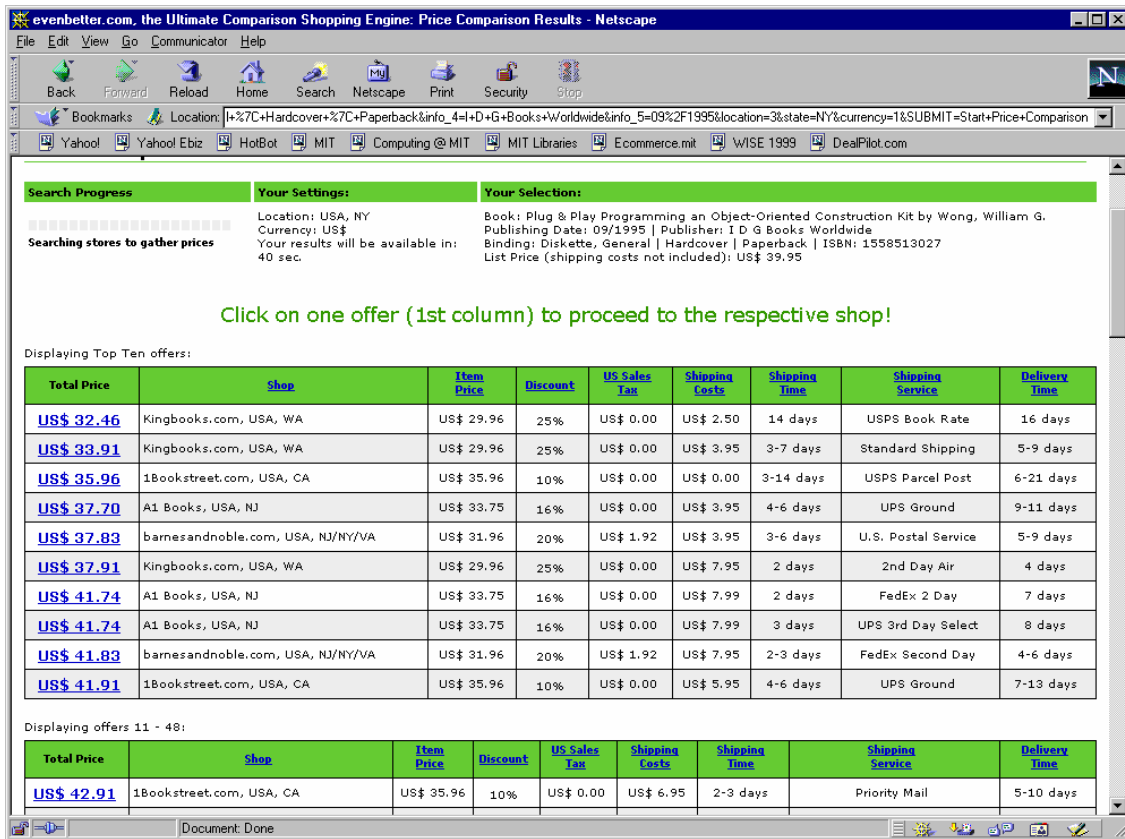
evenbetter.com, the Ultimate Comparison Shopping Engine: Price Comparison Results - Netscape

File Edit View Go Communicator Help

Back Forward Reload Home Search Netscape Print Security Stop

Bookmarks Location: l+%7C+Hardcover+%7C+Paperback&info_4=I+D+G+Books+Worldwide&info_5=09%2F1995&location=3&state=NY&currency=1&SUBMIT=Start+Price+Comparison

Yahoo! Yahoo! Ebiz HotBot MIT Computing @ MIT MIT Libraries Ecommerce.mit WISE 1999 DealPilot.com

Search Progress

Searching stores to gather prices

Your Settings:

Location: USA, NY
Currency: US$
Your results will be available in: 40 sec.

Your Selection:

Book: Plug & Play Programming an Object-Oriented Construction Kit by Wong, William G.
Publishing Date: 09/1995 | Publisher: I D G Books Worldwide
Binding: Diskette, General | Hardcover | Paperback | ISBN: 1558513027
List Price (shipping costs not included): US$ 39.95

Click on one offer (1st column) to proceed to the respective shop!

Displaying Top Ten offers:

| Total Price | Shop | Item Price | Discount | US Sales Tax | Shipping Costs | Shipping Time | Shipping Service | Delivery Time |
|---|---|---|---|---|---|---|---|---|
| US$ 32.46 | Kingbooks.com, USA, WA | US$ 29.96 | 25% | US$ 0.00 | US$ 2.50 | 14 days | USPS Book Rate | 16 days |
| US$ 33.91 | Kingbooks.com, USA, WA | US$ 29.96 | 25% | US$ 0.00 | US$ 3.95 | 3-7 days | Standard Shipping | 5-9 days |
| US$ 35.96 | 1Bookstreet.com, USA, CA | US$ 35.96 | 10% | US$ 0.00 | US$ 0.00 | 3-14 days | USPS Parcel Post | 6-21 days |
| US$ 37.70 | A1 Books, USA, NJ | US$ 33.75 | 16% | US$ 0.00 | US$ 3.95 | 4-6 days | UPS Ground | 9-11 days |
| US$ 37.83 | barnesandnoble.com, USA, NJ/NY/VA | US$ 31.96 | 20% | US$ 1.92 | US$ 3.95 | 3-6 days | U.S. Postal Service | 5-9 days |
| US$ 37.91 | Kingbooks.com, USA, WA | US$ 29.96 | 25% | US$ 0.00 | US$ 7.95 | 2 days | 2nd Day Air | 4 days |
| US$ 41.74 | A1 Books, USA, NJ | US$ 33.75 | 16% | US$ 0.00 | US$ 7.99 | 2 days | FedEx 2 Day | 7 days |
| US$ 41.74 | A1 Books, USA, NJ | US$ 33.75 | 16% | US$ 0.00 | US$ 7.99 | 3 days | UPS 3rd Day Select | 8 days |
| US$ 41.83 | barnesandnoble.com, USA, NJ/NY/VA | US$ 31.96 | 20% | US$ 1.92 | US$ 7.95 | 2-3 days | FedEx Second Day | 4-6 days |
| US$ 41.91 | 1Bookstreet.com, USA, CA | US$ 35.96 | 10% | US$ 0.00 | US$ 5.95 | 4-6 days | UPS Ground | 7-13 days |

Displaying offers 11 - 48:

| Total Price | Shop | Item Price | Discount | US Sales Tax | Shipping Costs | Shipping Time | Shipping Service | Delivery Time |
|---|---|---|---|---|---|---|---|---|
| US$ 42.91 | 1Bookstreet.com, USA, CA | US$ 35.96 | 10% | US$ 0.00 | US$ 6.95 | 2-3 days | Priority Mail | 5-10 days |

Document: Done